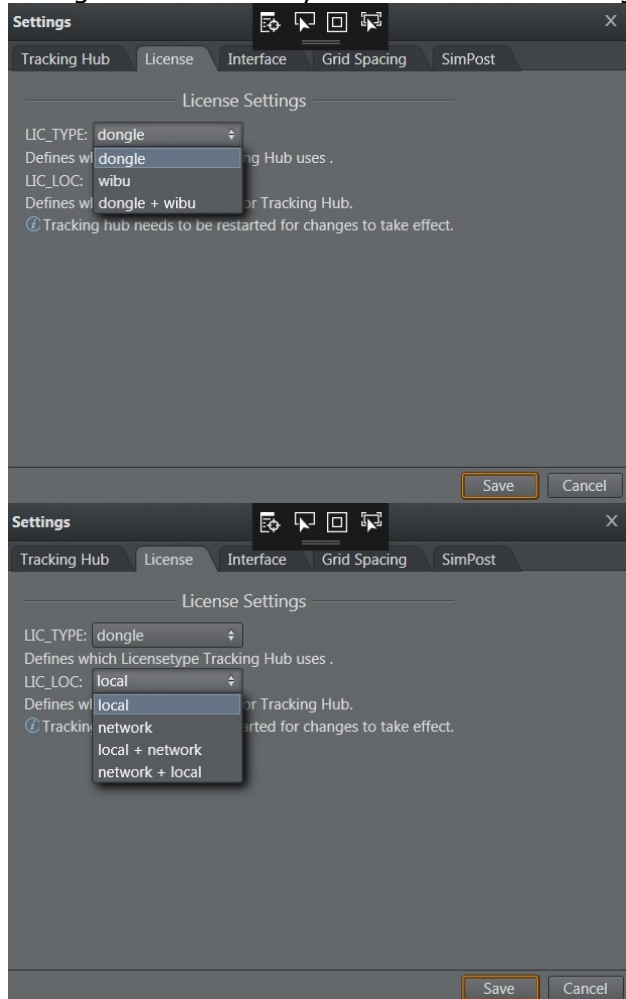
Settings
×
Tracking Hub
License
Interface
Grid Spacing
SimPost

License Settings

LIC_TYPE: dongle
Defines wl dongle ng Hub uses .
LIC_LOC: wibu
Defines wl dongle + wibu or Tracking Hub.
Tracking hub needs to be restarted for changes to take effect.

Save
Cancel

Settings
×
Tracking Hub
License
Interface
Grid Spacing
SimPost

License Settings

LIC_TYPE: dongle
Defines which Licensetype Tracking Hub uses .
LIC_LOC: local
Defines wl local or Tracking Hub.
Trackin network rted for changes to take effect.
local + network
network + local

Save
Cancel